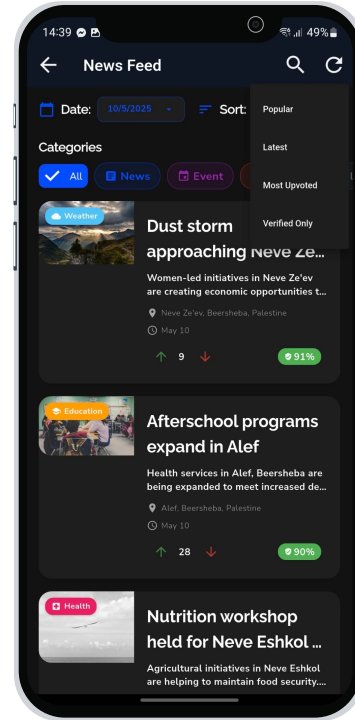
14:39
49%

News Feed

Popular
Latest
Most Upvoted
Verified Only

Date: 10/5/2025
Sort:

Categories
All
News
Event

Weather
Dust storm approaching Neve Ze...
Women-led initiatives in Neve Ze'ev are creating economic opportunities t...
Neve Ze'ev, Beersheba, Palestine
May 10
9
91%

Education
Afterschool programs expand in Alef
Health services in Alef, Beersheba are being expanded to meet increased de...
Alef, Beersheba, Palestine
May 10
28
90%

Health
Nutrition workshop held for Neve Eshkol ...
Agricultural initiatives in Neve Eshkol are helping to maintain food security....